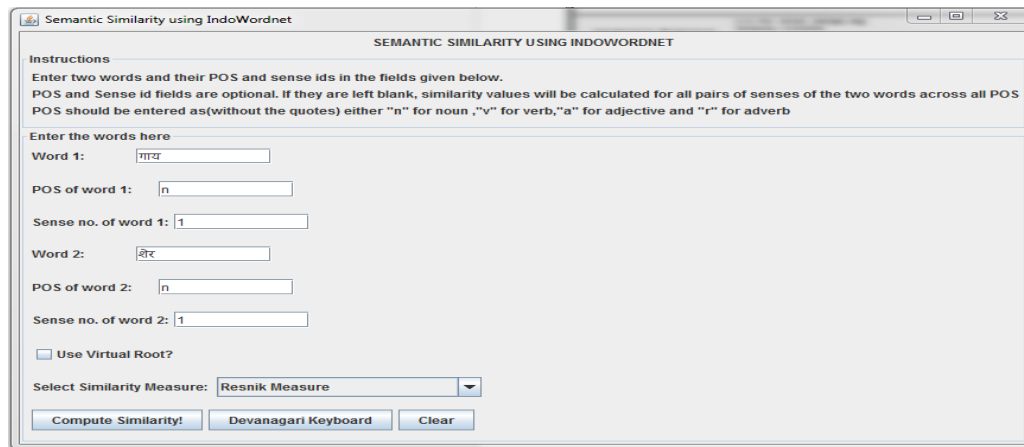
Semantic Similarity using IndoWordnet

SEMANTIC SIMILARITY USING INDOWORDNET

Instructions

Enter two words and their POS and sense ids in the fields given below.

POS and Sense id fields are optional. If they are left blank, similarity values will be calculated for all pairs of senses of the two words across all POS

POS should be entered as(without the quotes) either "n" for noun ,"v" for verb,"a" for adjective and "r" for adverb

Enter the words here

Word 1: गाय

POS of word 1: n

Sense no. of word 1: 1

Word 2: शेर

POS of word 2: n

Sense no. of word 2: 1

Use Virtual Root?

Select Similarity Measure: Resnik Measure

Compute Similarity! Devanagari Keyboard Clear